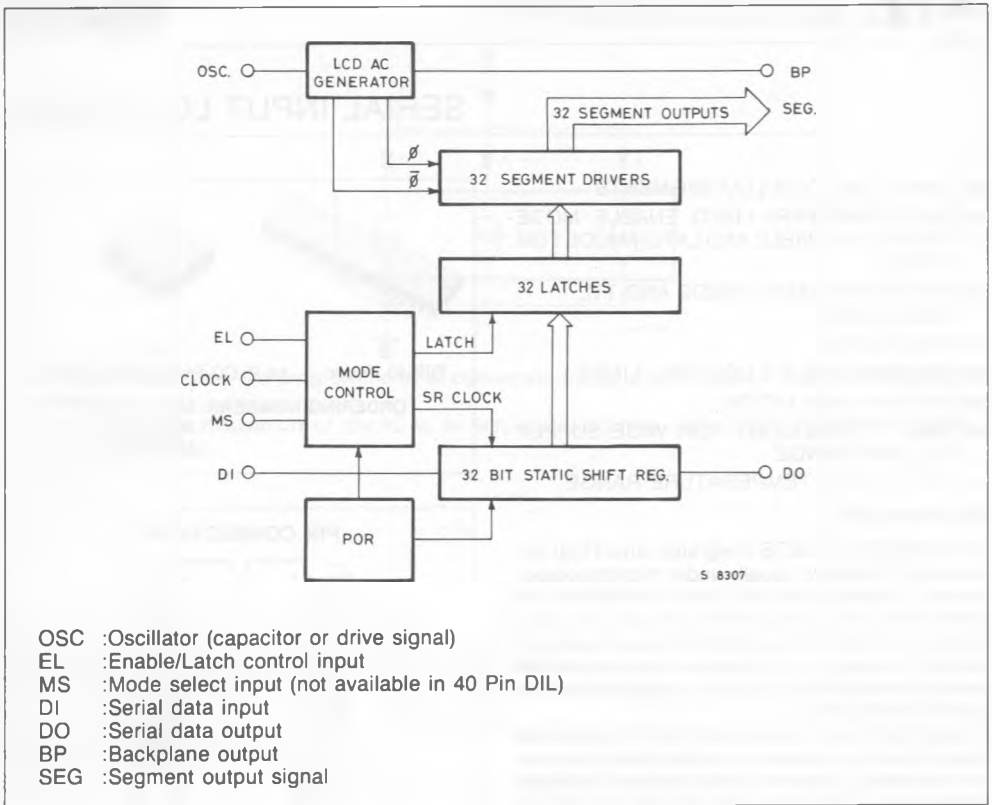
LCD AC GENERATOR

OSC.

BP

32 SEGMENT OUTPUTS

SEG.

$\emptyset$

$\bar{\emptyset}$

32 SEGMENT DRIVERS

32 LATCHES

EL

CLOCK

MS

MODE CONTROL

LATCH

SR CLOCK

DI

32 BIT STATIC SHIFT REG.

DO

POR

S 8307

OSC :Oscillator (capacitor or drive signal)
EL :Enable/Latch control input
MS :Mode select input (not available in 40 Pin DIL)
DI :Serial data input
DO :Serial data output
BP :Backplane output
SEG :Segment output signal